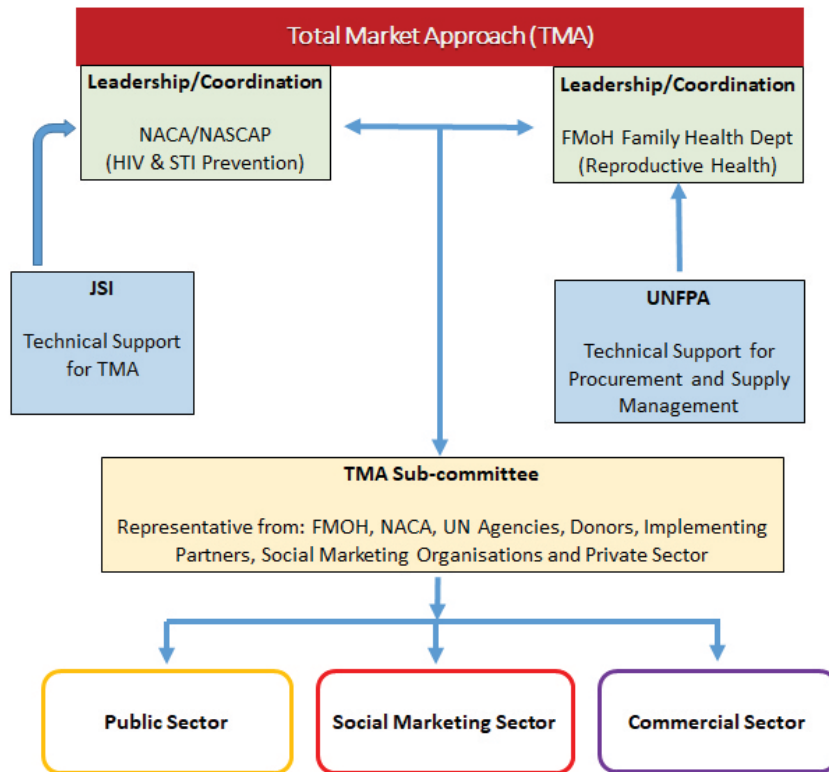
Total Market Approach (TMA)

Leadership/Coordination

NACA/NASCAP
(HIV & STI Prevention)

Leadership/Coordination

FMoH Family Health Dept
(Reproductive Health)

JSI

Technical Support for TMA

UNFPA

Technical Support for Procurement and Supply Management

TMA Sub-committee

Representative from: FMOH, NACA, UN Agencies, Donors, Implementing Partners, Social Marketing Organisations and Private Sector

Public Sector

Social Marketing Sector

Commercial Sector